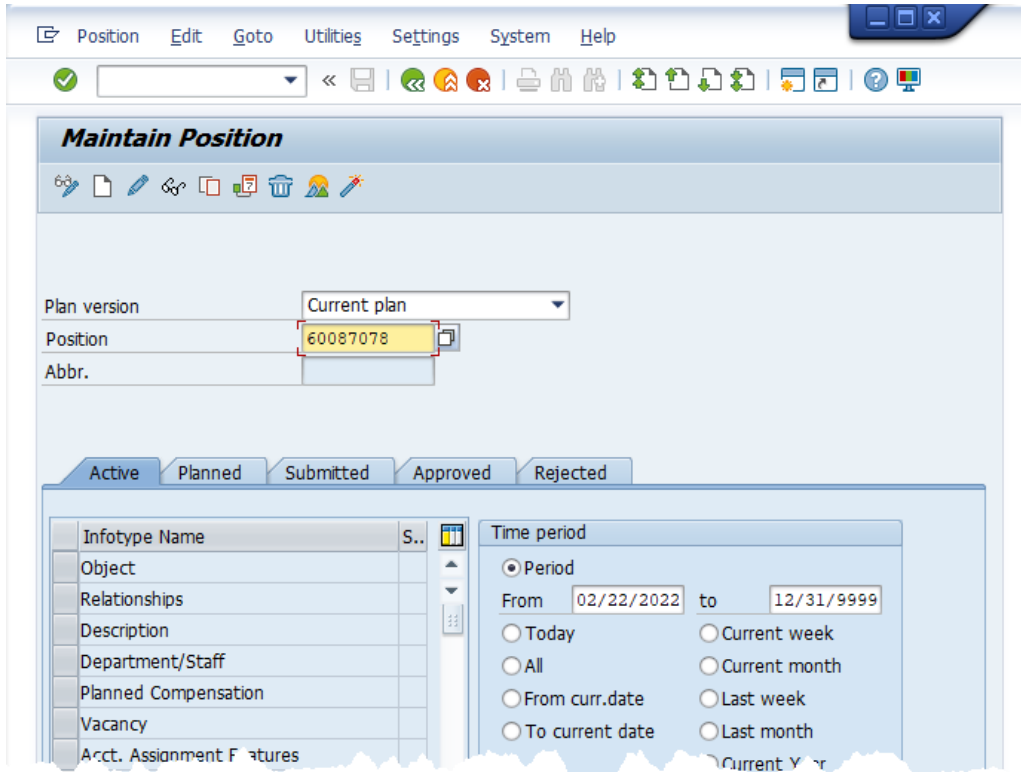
Position Edit Goto Utilities Settings System Help

Maintain Position

Plan version Current plan
Position 60087078
Abbr.

Active Planned Submitted Approved Rejected

| | Infotype Name | S.. |
|---|---|---|
| | Object | |
| | Relationships | |
| | Description | |
| | Department/Staff | |
| | Planned Compensation | |
| | Vacancy | |
| | Acct. Assignment F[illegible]atures | |

Time period
Period
From 02/22/2022 to 12/31/9999
Today Current week
All Current month
From curr.date Last week
To current date Last month
Current Y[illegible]